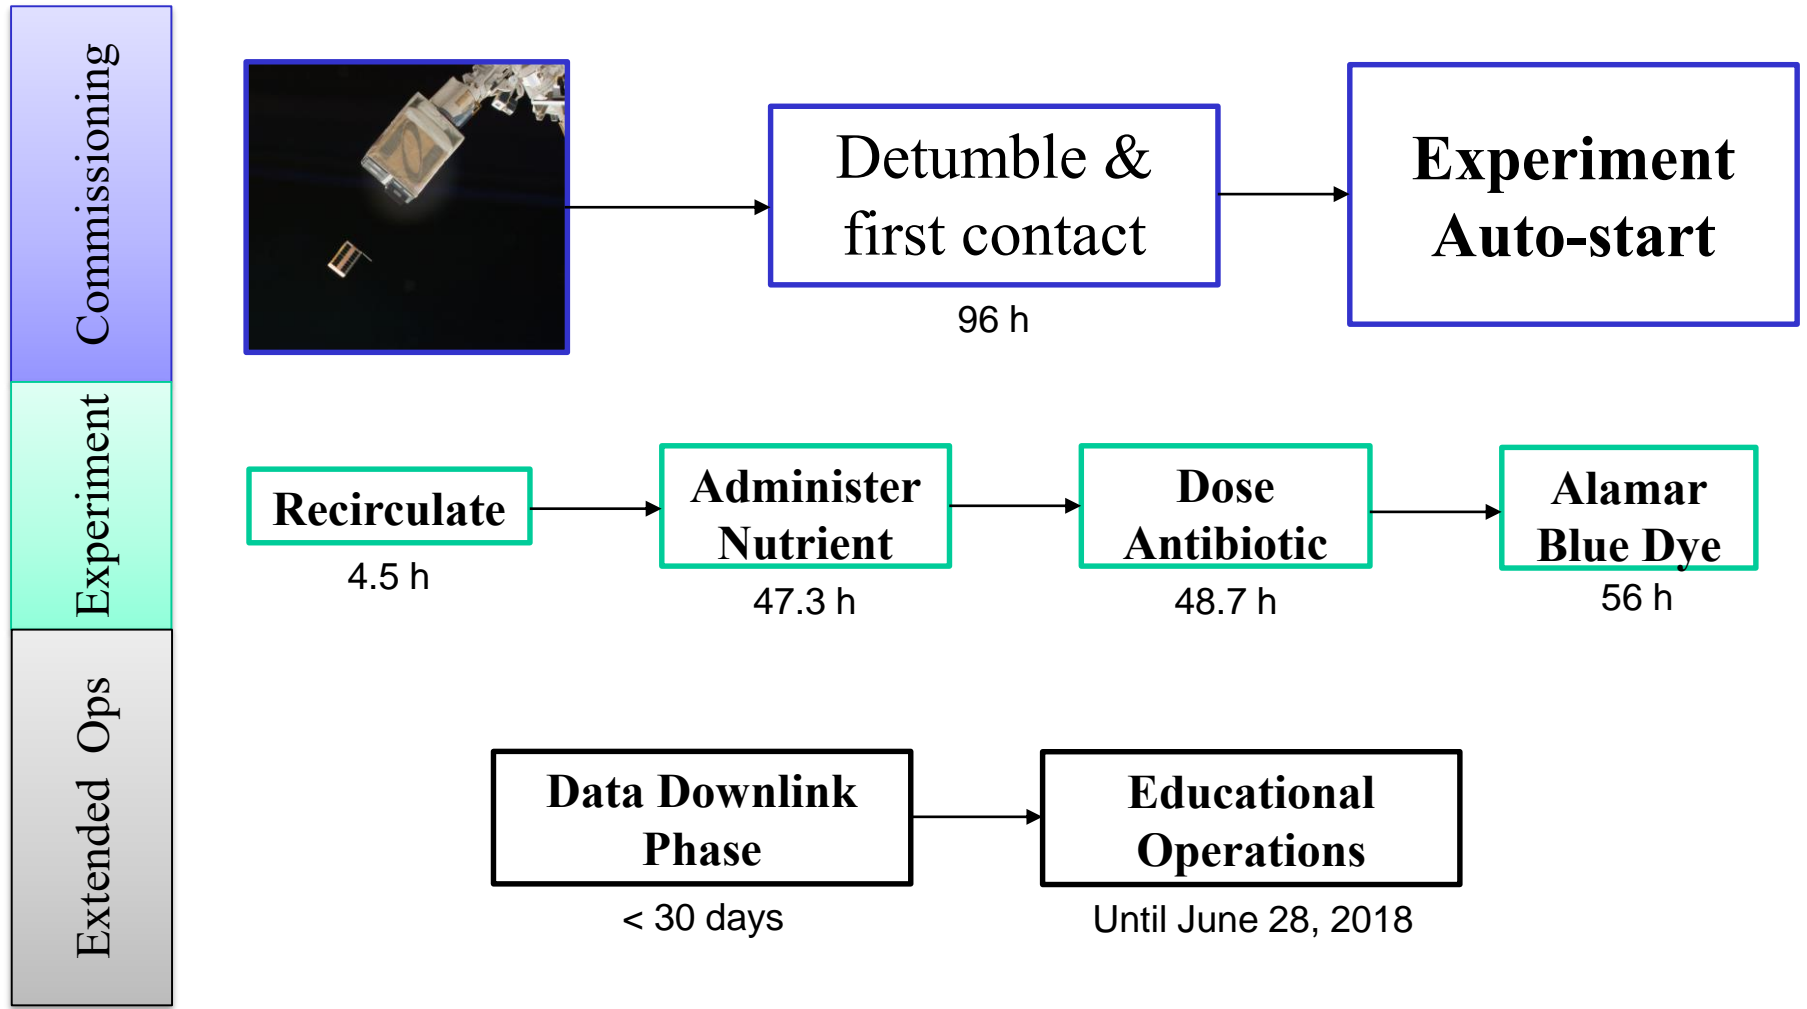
Commissioning

Detumble & first contact

96 h

Experiment Auto-start

Experiment

Recirculate

4.5 h

Administer Nutrient

47.3 h

Dose Antibiotic

48.7 h

Alamar Blue Dye

56 h

Extended Ops

Data Downlink Phase

< 30 days

Educational Operations

Until June 28, 2018